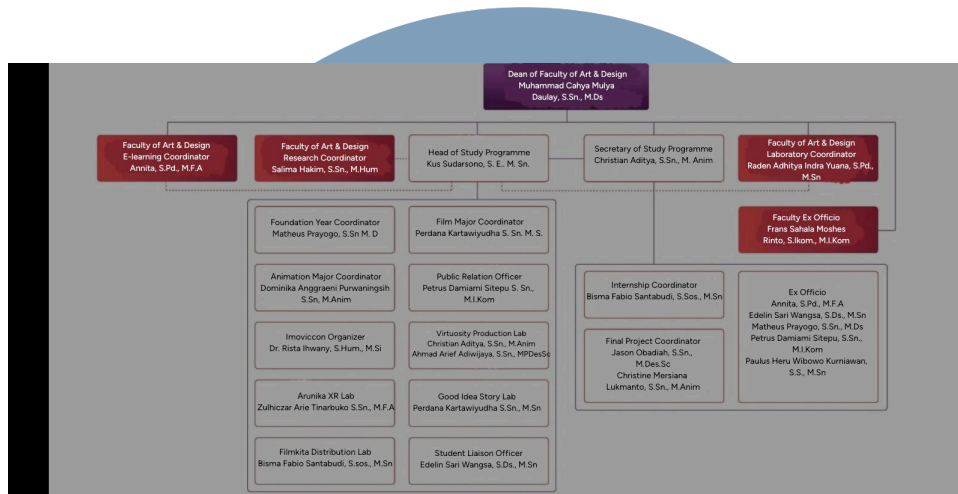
Dean of Faculty of Art & Design
Muhammad Cahya Mulya Daulay, S.Sn., M.Ds

Faculty of Art & Design
E-learning Coordinator
Annita, S.Pd., M.F.A

Faculty of Art & Design
Research Coordinator
Salima Hakim, S.Sn., M.Hum

Head of Study Programme
Kus Sudarsono, S. E., M. Sn.

Secretary of Study Programme
Christian Aditya, S.Sn., M. Anim

Faculty of Art & Design
Laboratory Coordinator
Raden Adhitya Indra Yuana, S.Pd., M.Sn

Faculty Ex Officio
Frans Sahala Moshes
Rinto, S.Ikom., M.I.Kom

Foundation Year Coordinator
Matheus Prayogo, S.Sn M. D

Film Major Coordinator
Perdana Kartawiyudha S. Sn. M. S.

Animation Major Coordinator
Dominika Anggraeni Purwaningsih S.Sn, M.Anim

Public Relation Officer
Petrus Damiami Sitepu S. Sn., M.I.Kom

Imoviccon Organizer
Dr. Rista Ihwany, S.Hum., M.Si

Virtuosity Production Lab
Christian Aditya, S.Sn., M.Anim
Ahmad Arief Adiwijaya, S.Sn., MPDesSc

Arunika XR Lab
Zulhiczar Arie Tinarbuko S.Sn., M.F.A

Good Idea Story Lab
Perdana Kartawiyudha S.Sn., M.Sn

Filmkita Distribution Lab
Bisma Fabio Santabudi, S.sos., M.Sn

Student Liaison Officer
Edelin Sari Wangsa, S.Ds., M.Sn

Internship Coordinator
Bisma Fabio Santabudi, S.Sos., M.Sn

Final Project Coordinator
Jason Obadiah, S.Sn., M.Des.Sc
Christine Mersiana Lukmanto, S.Sn., M.Anim

Ex Officio
Annita, S.Pd., M.F.A
Edelin Sari Wangsa, S.Ds., M.Sn
Matheus Prayogo, S.Sn., M.Ds
Petrus Damiami Sitepu, S.Sn., M.I.Kom
Paulus Heru Wibowo Kurniawan, S.S., M.Sn